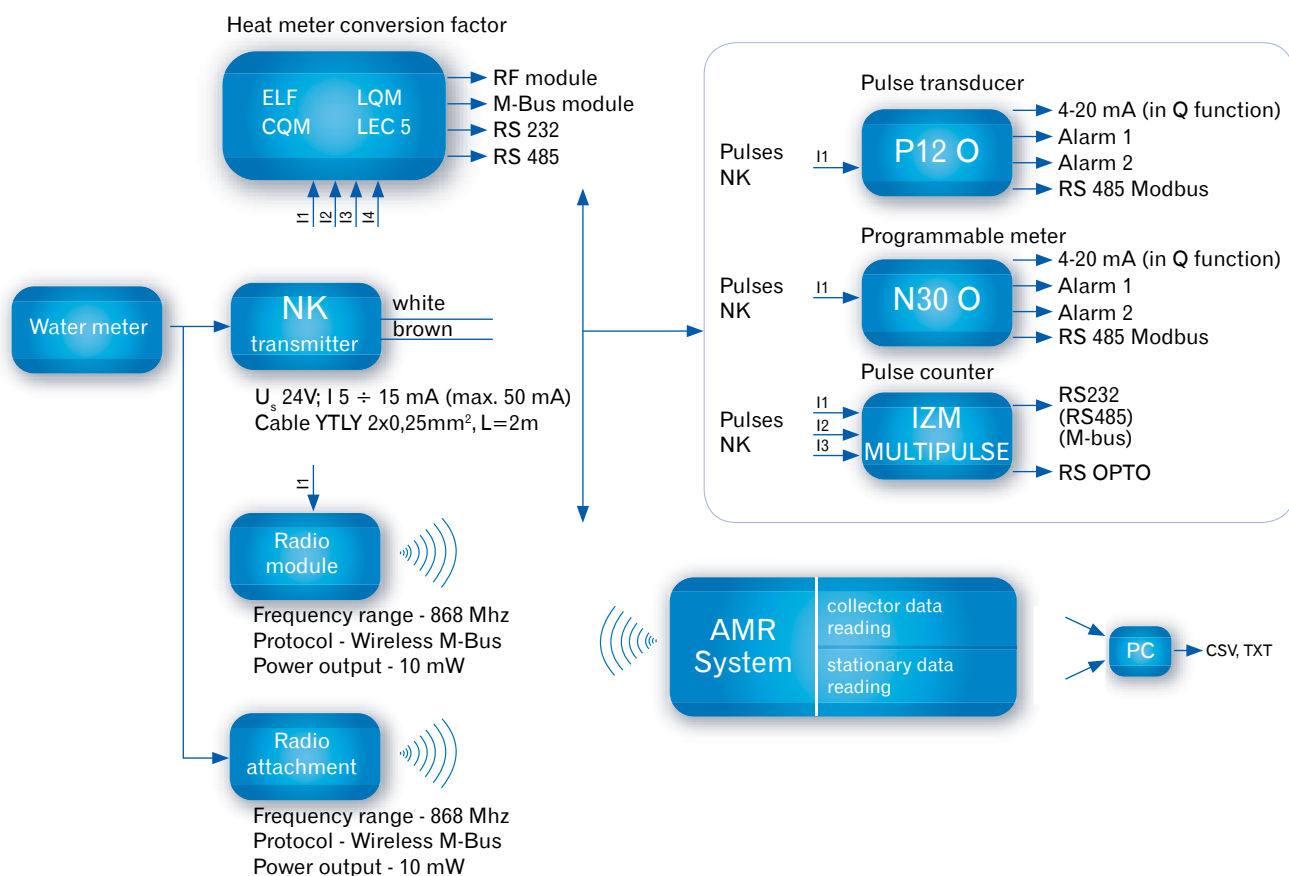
Heat meter conversion factor

ELF
LQM
CQM
LEC 5

RF module
M-Bus module
RS 232
RS 485

I1
I2
I3
I4

Water meter

NK
transmitter

white
brown

$U_s$ 24V; I 5 ÷ 15 mA (max. 50 mA)
Cable YTLY 2x0,25mm$^2$, L=2m

I1

Radio
module

Frequency range - 868 Mhz
Protocol - Wireless M-Bus
Power output - 10 mW

Radio
attachment

Frequency range - 868 Mhz
Protocol - Wireless M-Bus
Power output - 10 mW

Pulse transducer

Pulses
NK

I1

P12 O

4-20 mA (in Q function)
Alarm 1
Alarm 2
RS 485 Modbus

Programmable meter

Pulses
NK

I1

N30 O

4-20 mA (in Q function)
Alarm 1
Alarm 2
RS 485 Modbus

Pulse counter

Pulses
NK

I1
I2
I3

IZM
MULTIPULSE

RS232
(RS485)
(M-bus)
RS OPTO

AMR
System

collector data
reading
stationary data
reading

PC

CSV, TXT